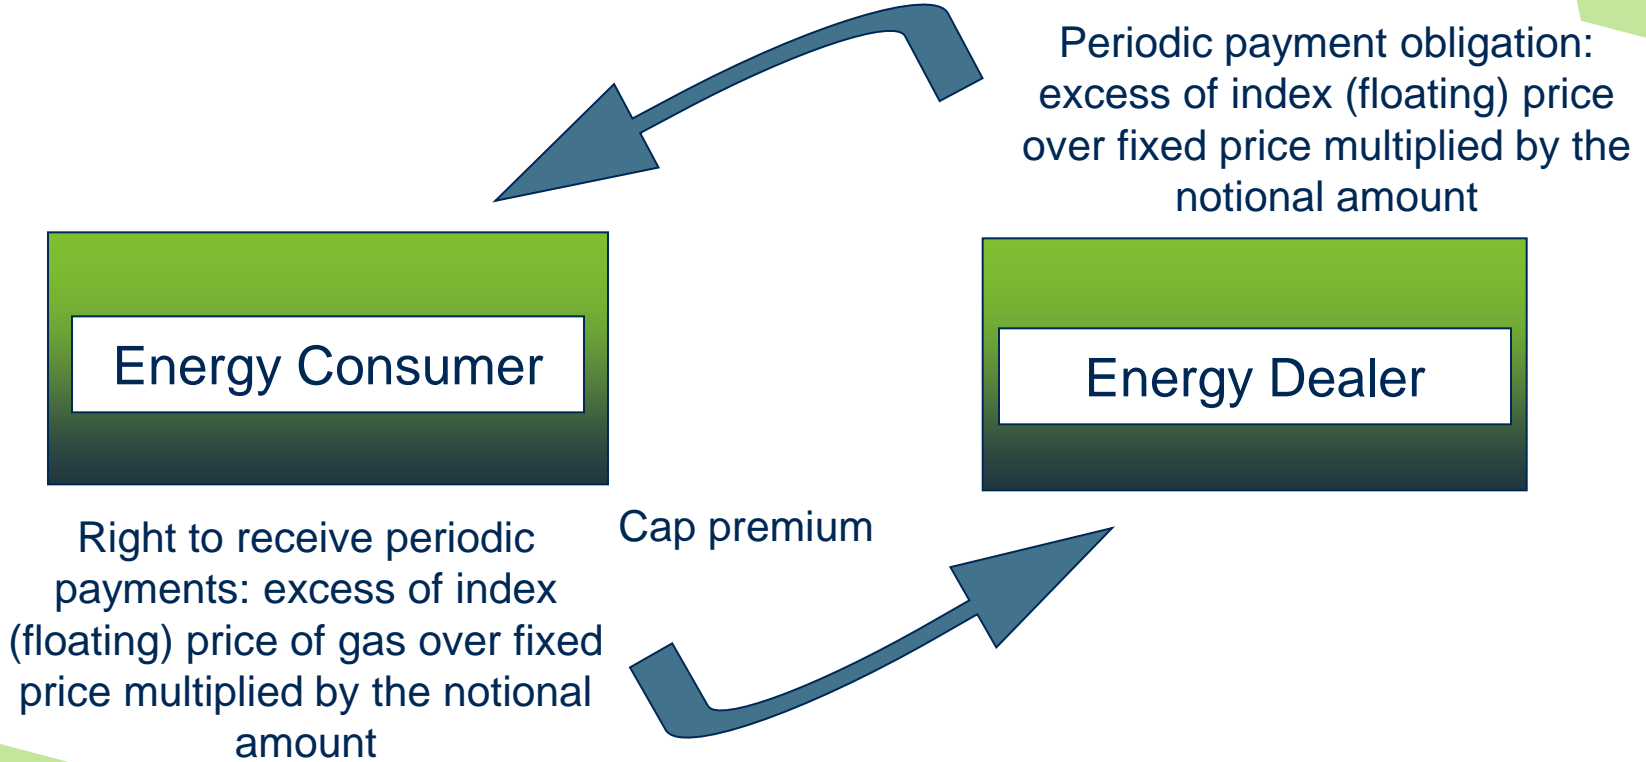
Periodic payment obligation: excess of index (floating) price over fixed price multiplied by the notional amount

Energy Consumer

Energy Dealer

Right to receive periodic payments: excess of index (floating) price of gas over fixed price multiplied by the notional amount

Cap premium